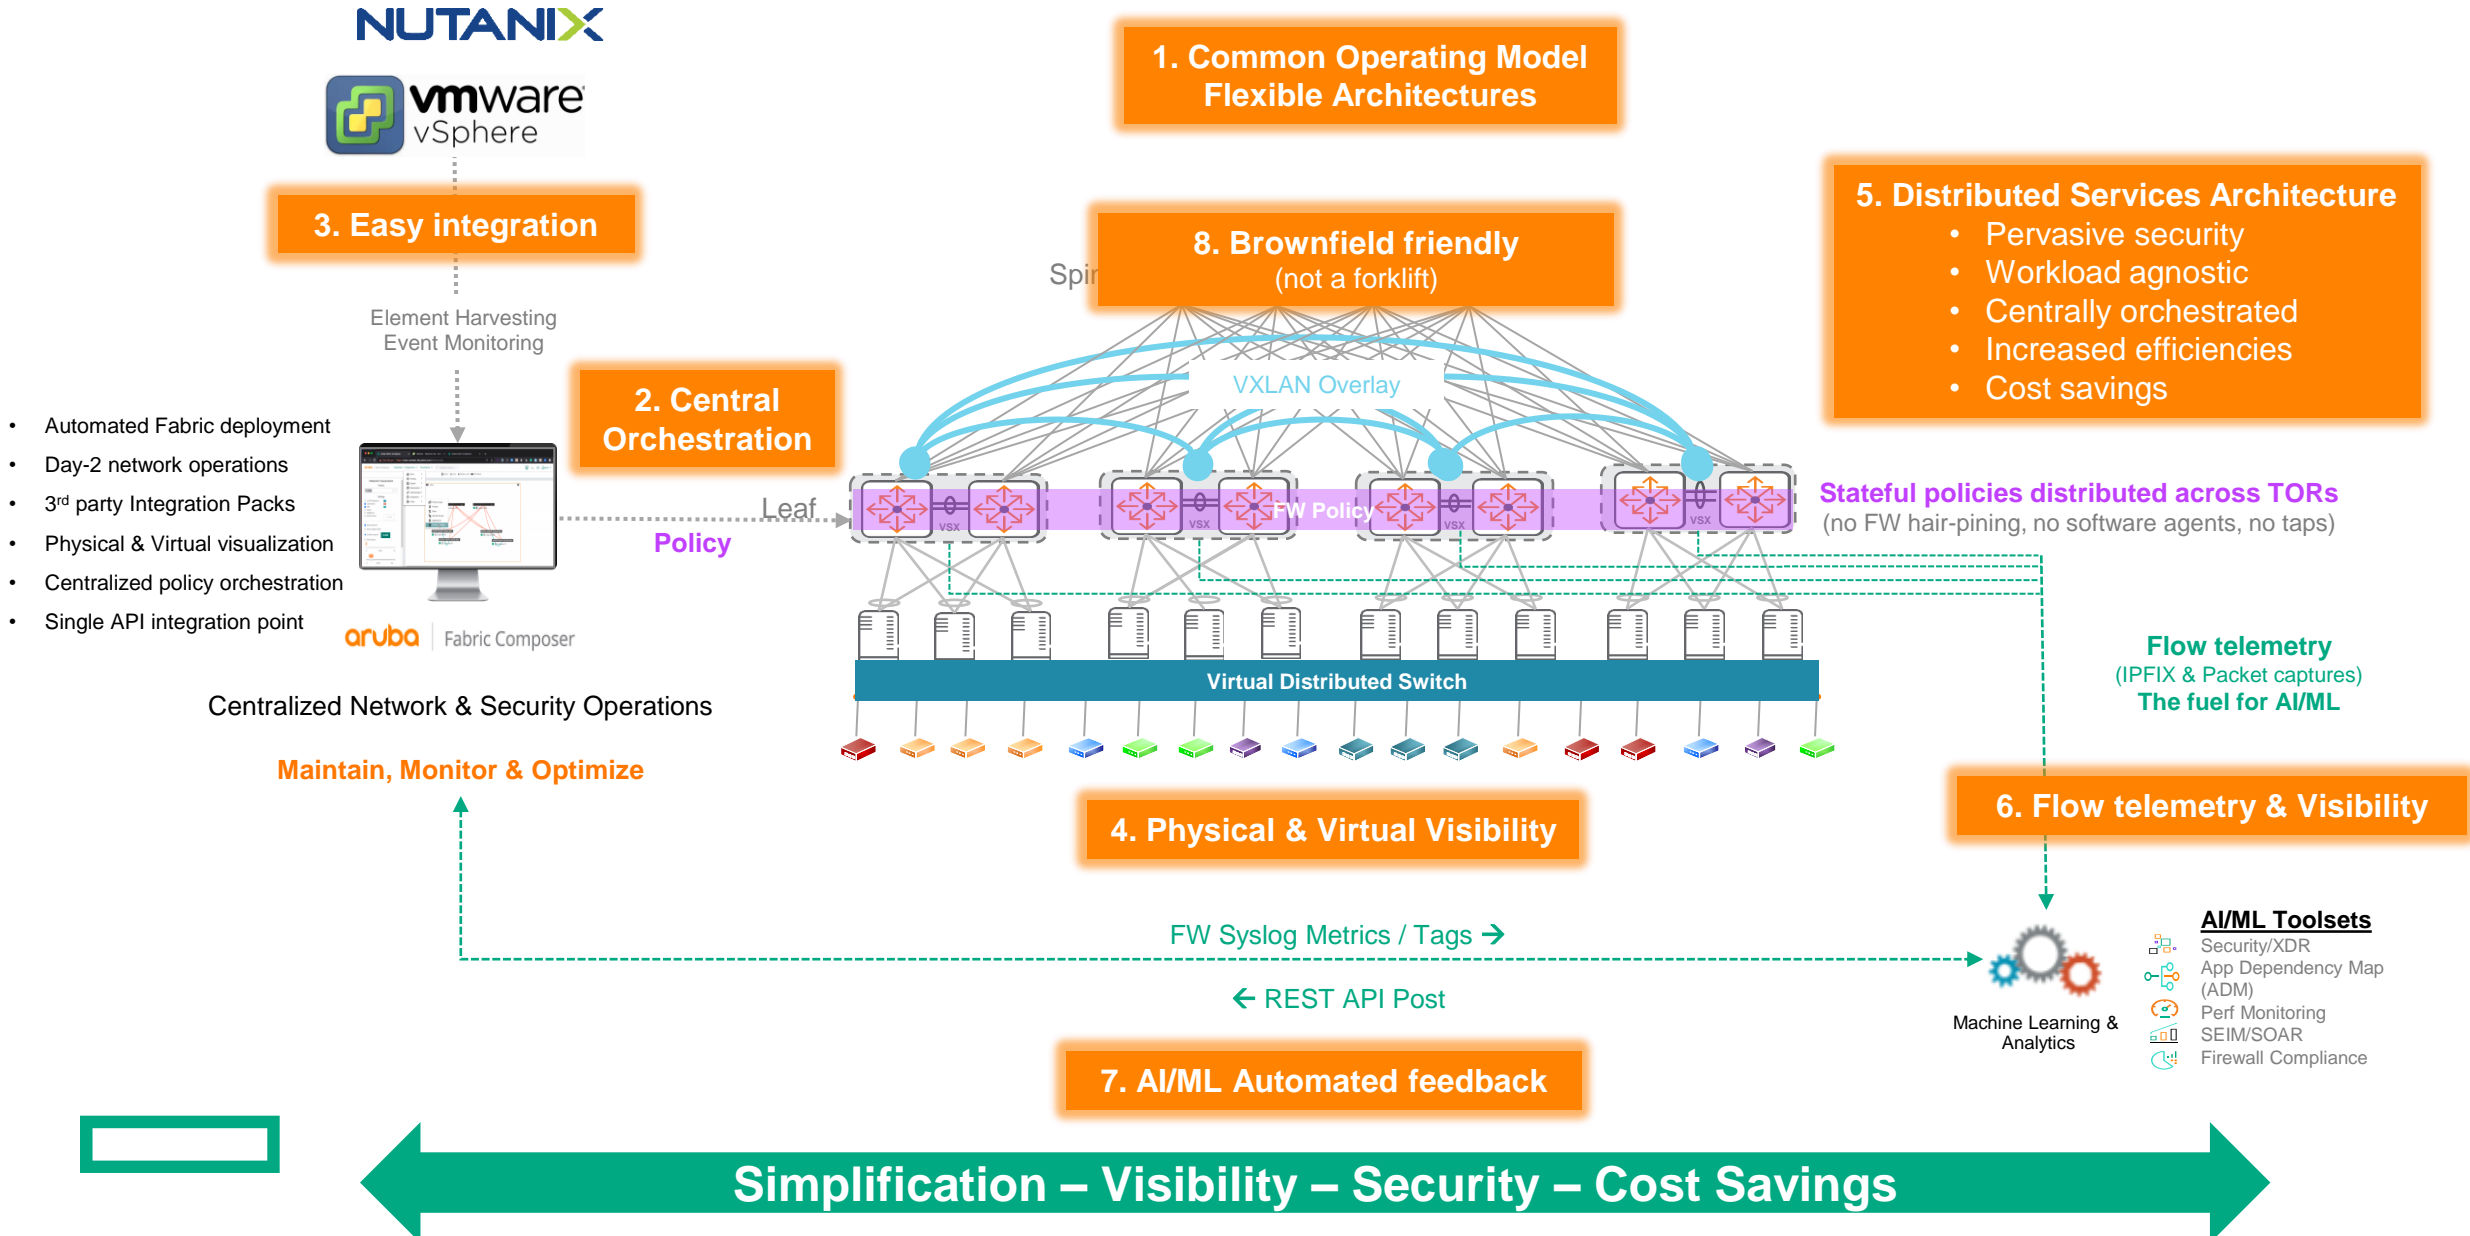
NUTANIX

vmware vSphere

1. Common Operating Model
Flexible Architectures

3. Easy integration

8. Brownfield friendly
(not a forklift)

Spi

5. Distributed Services Architecture
• Pervasive security
• Workload agnostic
• Centrally orchestrated
• Increased efficiencies
• Cost savings

Element Harvesting
Event Monitoring

VXLAN Overlay

2. Central Orchestration

• Automated Fabric deployment
• Day-2 network operations
• 3rd party Integration Packs
• Physical & Virtual visualization
• Centralized policy orchestration
• Single API integration point

Leaf

Policy

VSX

FW Policy

VSX

VSX

VSX

Stateful policies distributed across TORs
(no FW hair-pining, no software agents, no taps)

aruba | Fabric Composer

Flow telemetry
(IPFIX & Packet captures)
The fuel for AI/ML

Virtual Distributed Switch

Centralized Network & Security Operations

Maintain, Monitor & Optimize

4. Physical & Virtual Visibility

6. Flow telemetry & Visibility

FW Syslog Metrics / Tags →

AI/ML Toolsets
Security/XDR
App Dependency Map (ADM)
Perf Monitoring
SEIM/SOAR
Firewall Compliance

← REST API Post

Machine Learning & Analytics

7. AI/ML Automated feedback

Simplification – Visibility – Security – Cost Savings